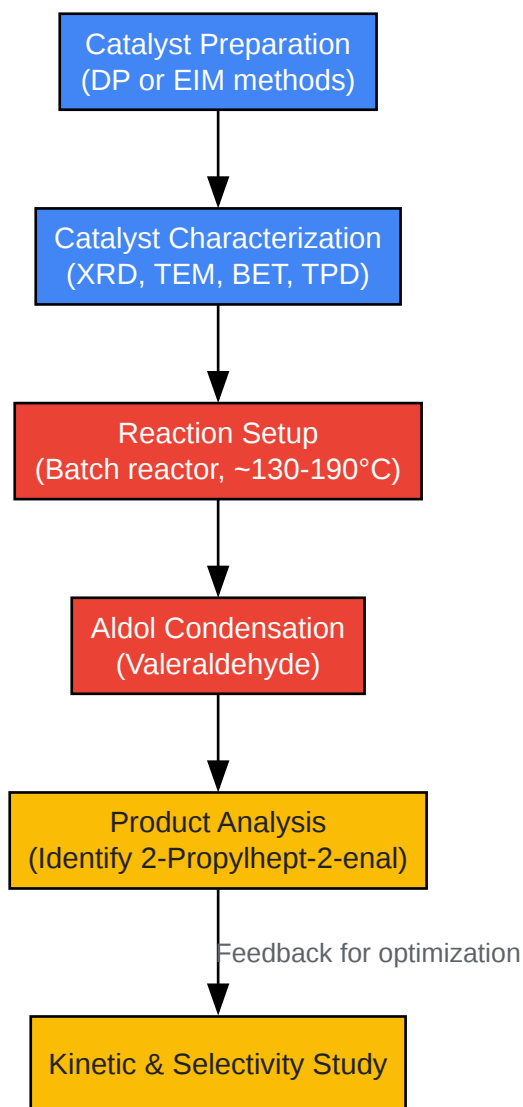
Catalyst Preparation
(DP or EIM methods)

Catalyst Characterization
(XRD, TEM, BET, TPD)

Reaction Setup
(Batch reactor, ~130-190°C)

Aldol Condensation
(Valeraldehyde)

Product Analysis
(Identify 2-Propylhept-2-enal)

Feedback for optimization

Kinetic & Selectivity Study